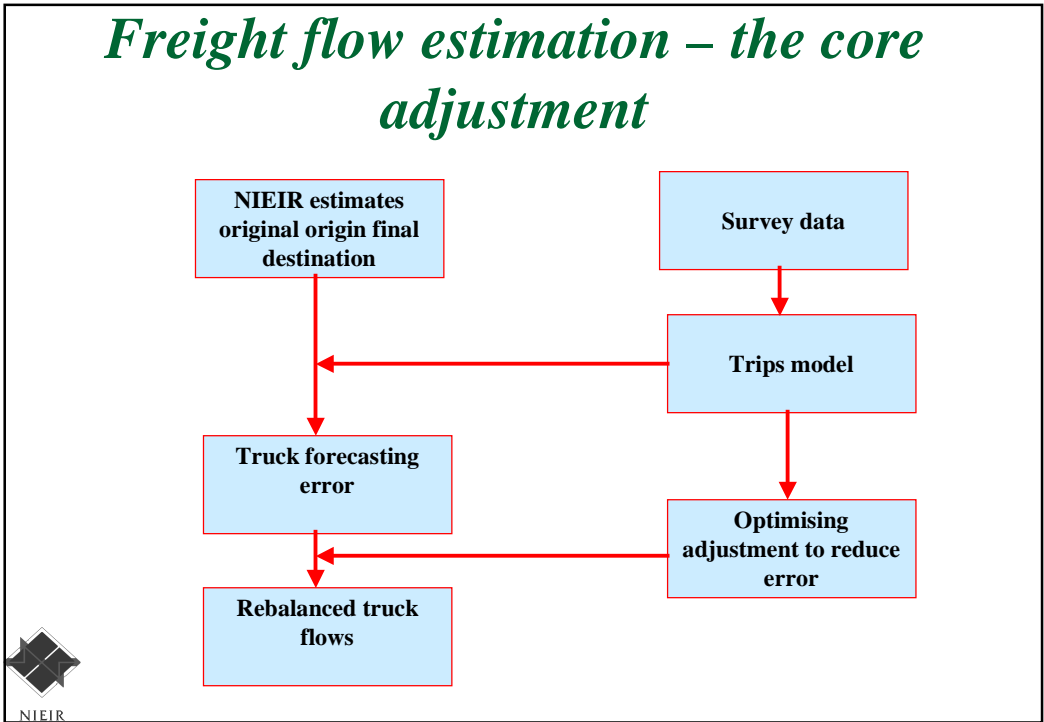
Freight flow estimation – the core adjustment

NIEIR estimates original origin final destination

Survey data

Trips model

Truck forecasting error

Optimising adjustment to reduce error

Rebalanced truck flows

NIEIR